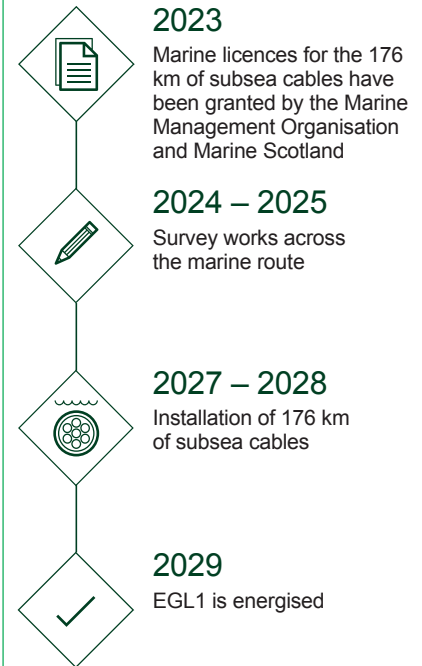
2023
Marine licences for the 176 km of subsea cables have been granted by the Marine Management Organisation and Marine Scotland

2024 – 2025
Survey works across the marine route

2027 – 2028
Installation of 176 km of subsea cables

2029
EGL1 is energised